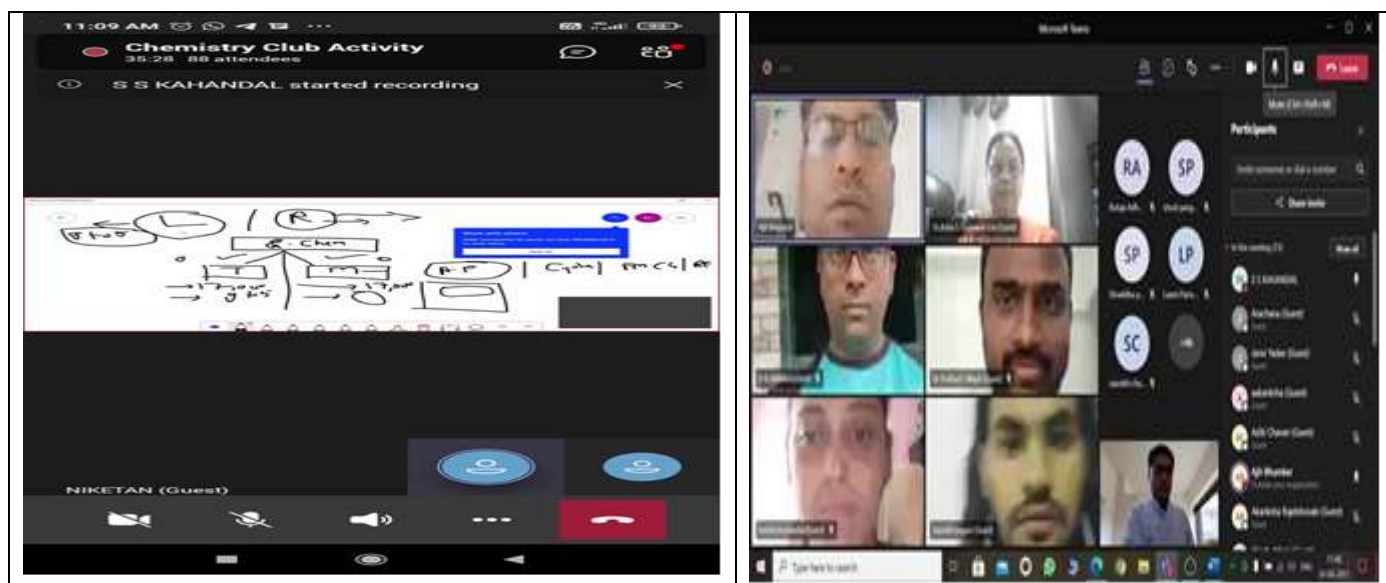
11:09 AM

Chemistry Club Activity
35:28 88 attendees

S S KAHANDAL started recording

L R
Chem
I M

NIKETAN (Guest)

Microsoft Teams

Leave

Participants

Share invite

RA SP SP LP SC

S S KAHANDAL
Archana (Guest)
Achal Chavan (Guest)

Type here to search